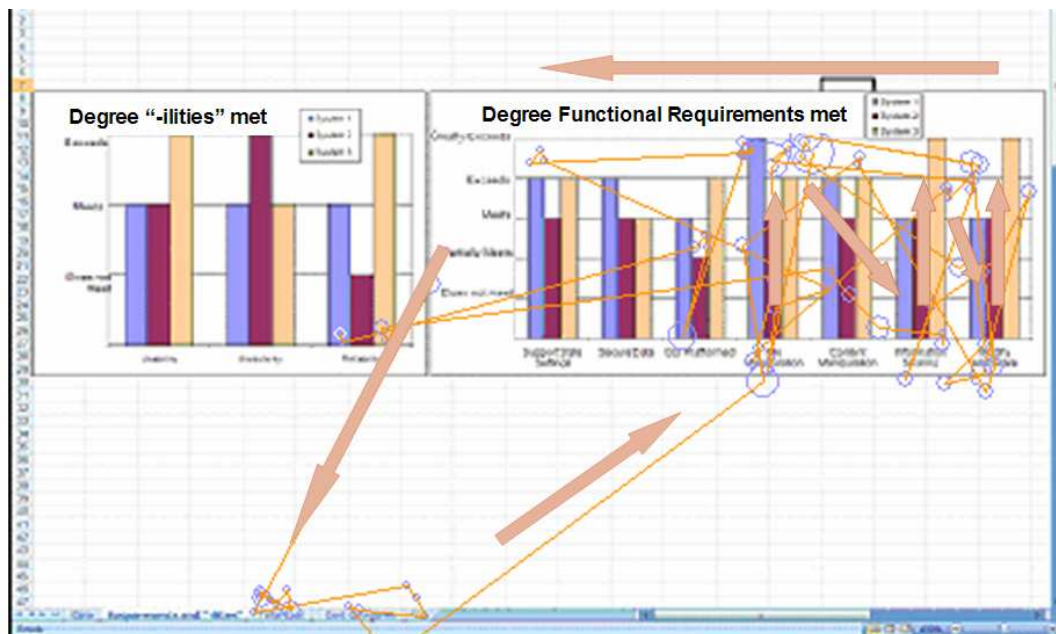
Degree "-ilities" met

System 1
System 2
System 3

Exceeds
Meets
Does not Meet

Usability
Scalability
Reliability

Degree Functional Requirements met

System 1
System 2
System 3

Greatly Exceeds
Exceeds
Meets
Partially Meets
Does not meet

Supports Settings
Secure Data
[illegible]
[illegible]
Content Manipulation
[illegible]
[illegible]

Data
Requirements and "-ilities"